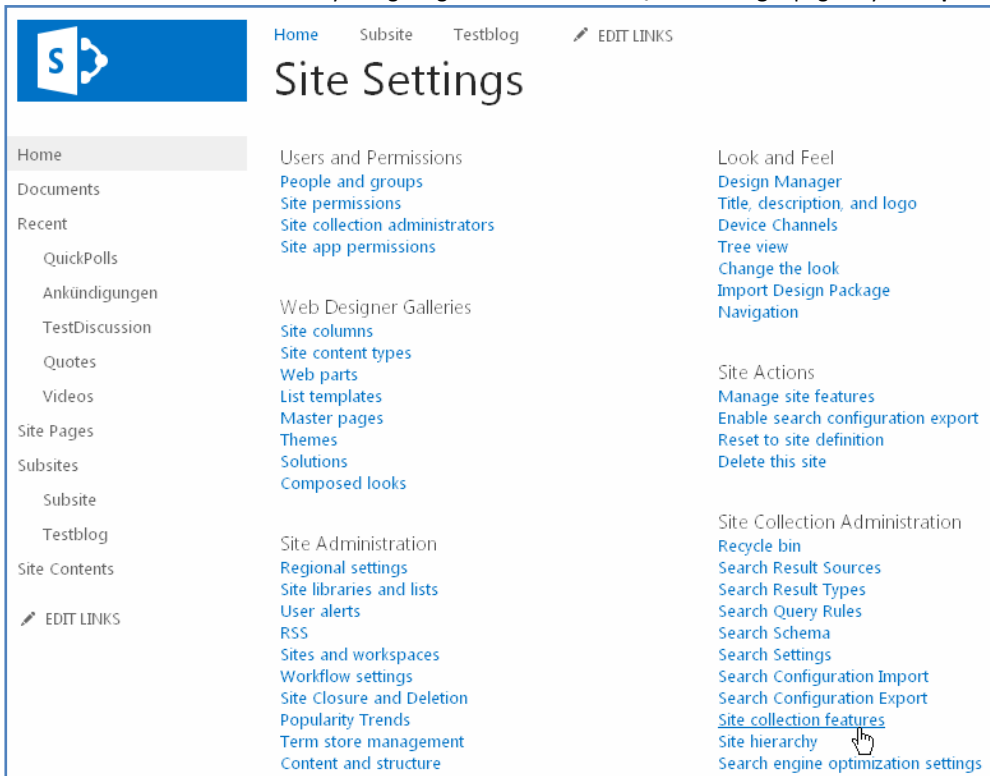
Home Subsite Testblog EDIT LINKS

Site Settings

Home
Documents
Recent
QuickPolls
Ankündigungen
TestDiscussion
Quotes
Videos
Site Pages
Subsites
Subsite
Testblog
Site Contents

EDIT LINKS

Users and Permissions
People and groups
Site permissions
Site collection administrators
Site app permissions

Web Designer Galleries
Site columns
Site content types
Web parts
List templates
Master pages
Themes
Solutions
Composed looks

Site Administration
Regional settings
Site libraries and lists
User alerts
RSS
Sites and workspaces
Workflow settings
Site Closure and Deletion
Popularity Trends
Term store management
Content and structure

Look and Feel
Design Manager
Title, description, and logo
Device Channels
Tree view
Change the look
Import Design Package
Navigation

Site Actions
Manage site features
Enable search configuration export
Reset to site definition
Delete this site

Site Collection Administration
Recycle bin
Search Result Sources
Search Result Types
Search Query Rules
Search Schema
Search Settings
Search Configuration Import
Search Configuration Export
Site collection features
Site hierarchy
Search engine optimization settings